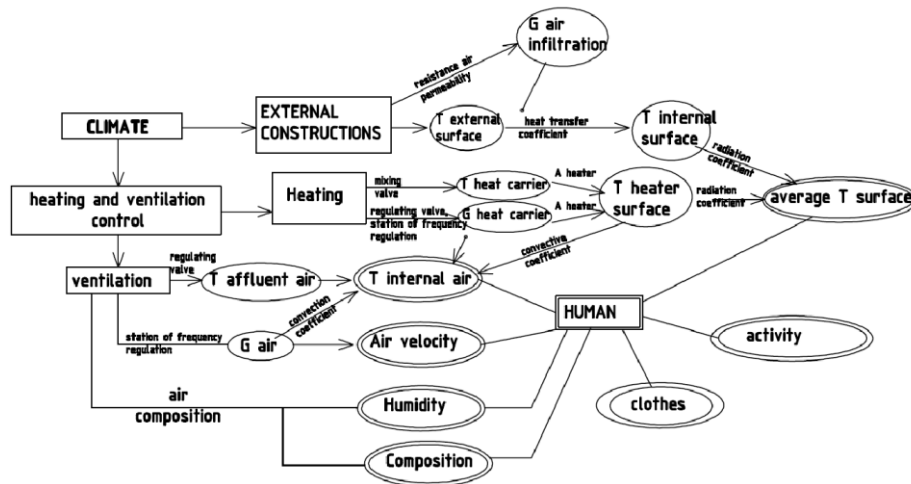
G air infiltration

resistance air permeability

CLIMATE

EXTERNAL CONSTRUCTIONS

T external surface

heat transfer coefficient

T internal surface

radiation coefficient

heating and ventilation control

Heating

mixing valve

T heat carrier

A heater

T heater surface

radiation coefficient

average T surface

regulating valve, station of frequency regulation

G heat carrier

A heater

convective coefficient

ventilation

regulating valve

T affluent air

T internal air

HUMAN

activity

station of frequency regulation

G air

convection coefficient

Air velocity

air composition

Humidity

clothes

Composition